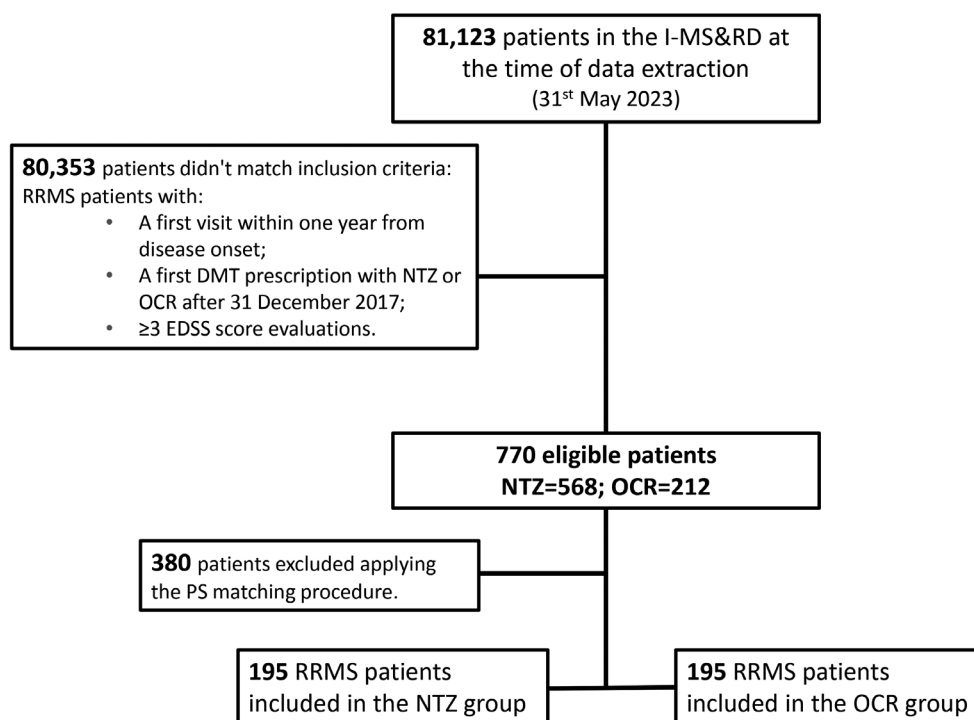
**81,123** patients in the I-MS&RD at the time of data extraction (31$^{st}$ May 2023)

**80,353** patients didn't match inclusion criteria: RRMS patients with:
- A first visit within one year from disease onset;
- A first DMT prescription with NTZ or OCR after 31 December 2017;
- ≥3 EDSS score evaluations.

**770 eligible patients**
**NTZ=568; OCR=212**

**380** patients excluded applying the PS matching procedure.

**195** RRMS patients included in the NTZ group

**195** RRMS patients included in the OCR group